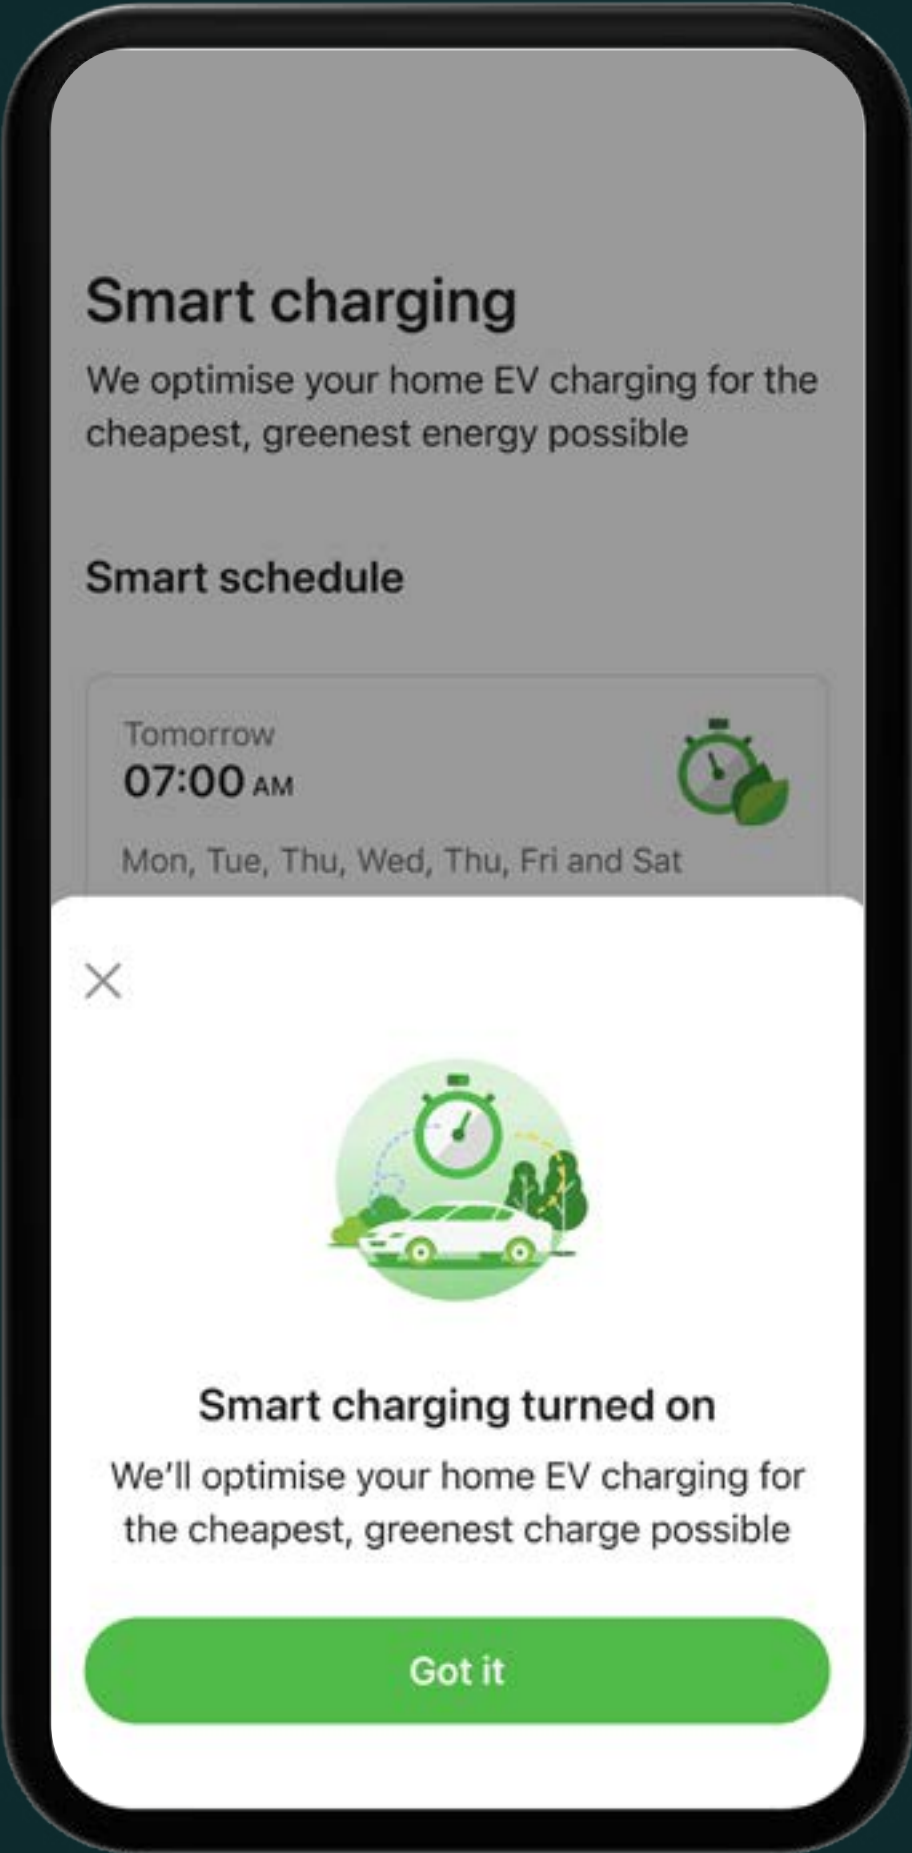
Smart charging

We optimise your home EV charging for the cheapest, greenest energy possible

Smart schedule

Tomorrow
07:00 AM

Mon, Tue, Thu, Wed, Thu, Fri and Sat

Smart charging turned on

We'll optimise your home EV charging for the cheapest, greenest charge possible

Got it